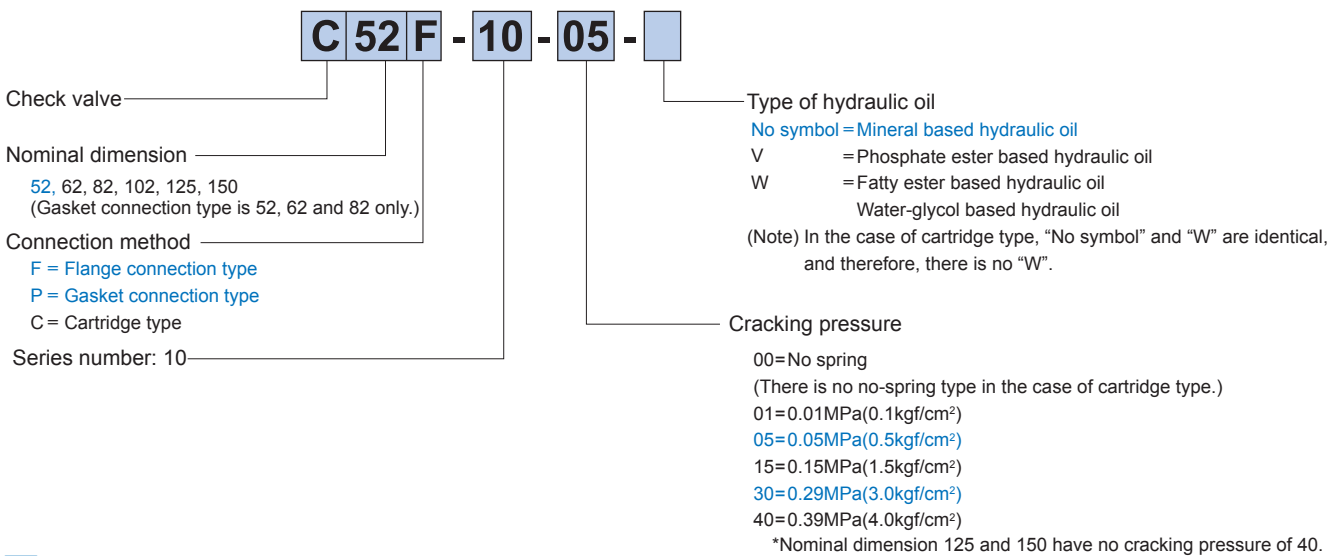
C 52 F - 10 - 05 - 

Check valve

Nominal dimension

52, 62, 82, 102, 125, 150
(Gasket connection type is 52, 62 and 82 only.)

Connection method

F = Flange connection type
P = Gasket connection type
C = Cartridge type

Series number: 10

Type of hydraulic oil

No symbol = Mineral based hydraulic oil
V = Phosphate ester based hydraulic oil
W = Fatty ester based hydraulic oil
Water-glycol based hydraulic oil
(Note) In the case of cartridge type, "No symbol" and "W" are identical, and therefore, there is no "W".

Cracking pressure

00=No spring
(There is no no-spring type in the case of cartridge type.)
01=0.01MPa(0.1kgf/cm$^2$)
05=0.05MPa(0.5kgf/cm$^2$)
15=0.15MPa(1.5kgf/cm$^2$)
30=0.29MPa(3.0kgf/cm$^2$)
40=0.39MPa(4.0kgf/cm$^2$)
*Nominal dimension 125 and 150 have no cracking pressure of 40.